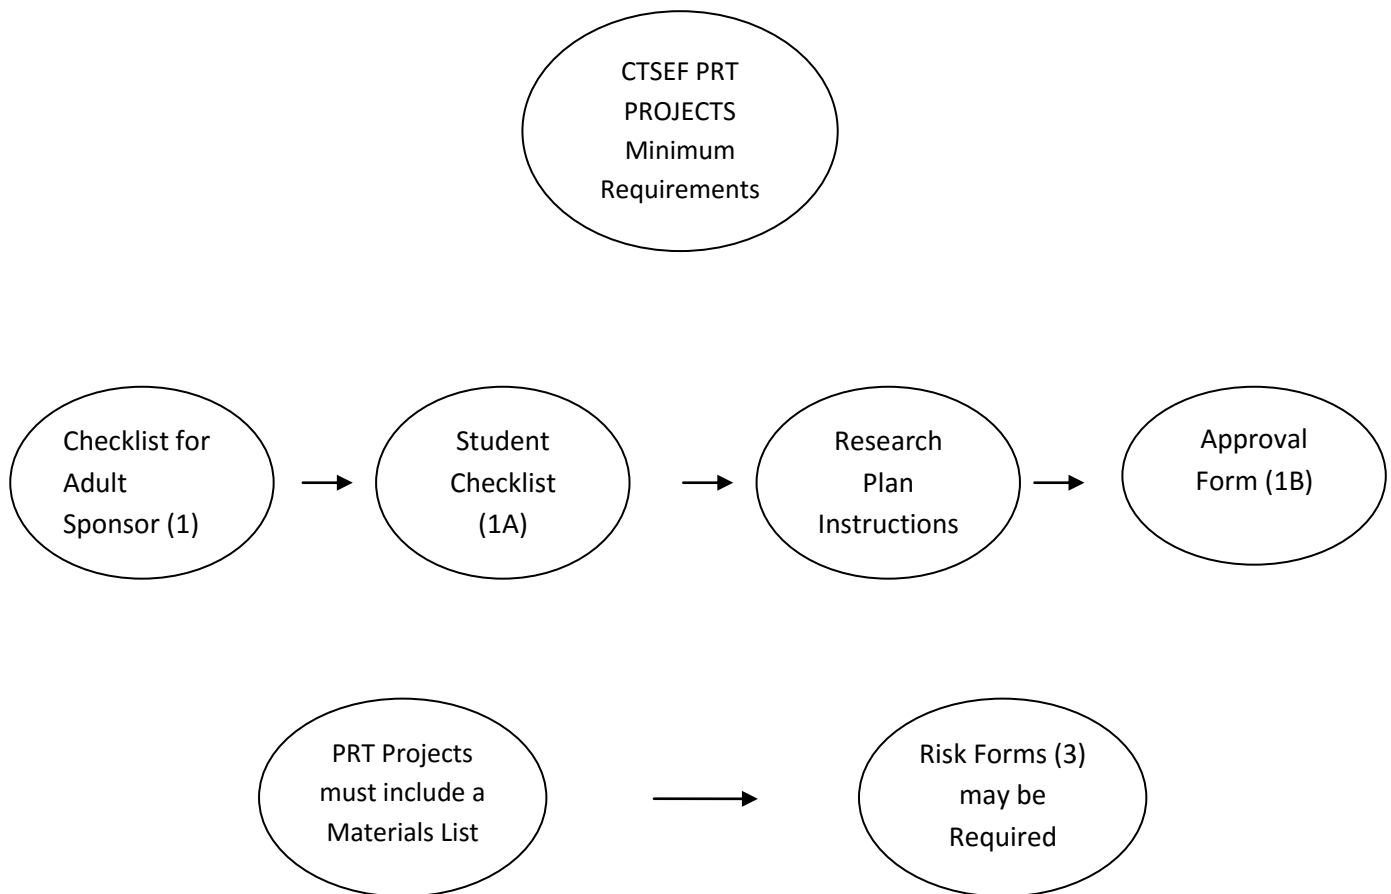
CTSEF PRT PROJECTS Minimum Requirements

Checklist for Adult Sponsor (1)

Student Checklist (1A)

Research Plan Instructions

Approval Form (1B)

PRT Projects must include a Materials List

Risk Forms (3) may be Required